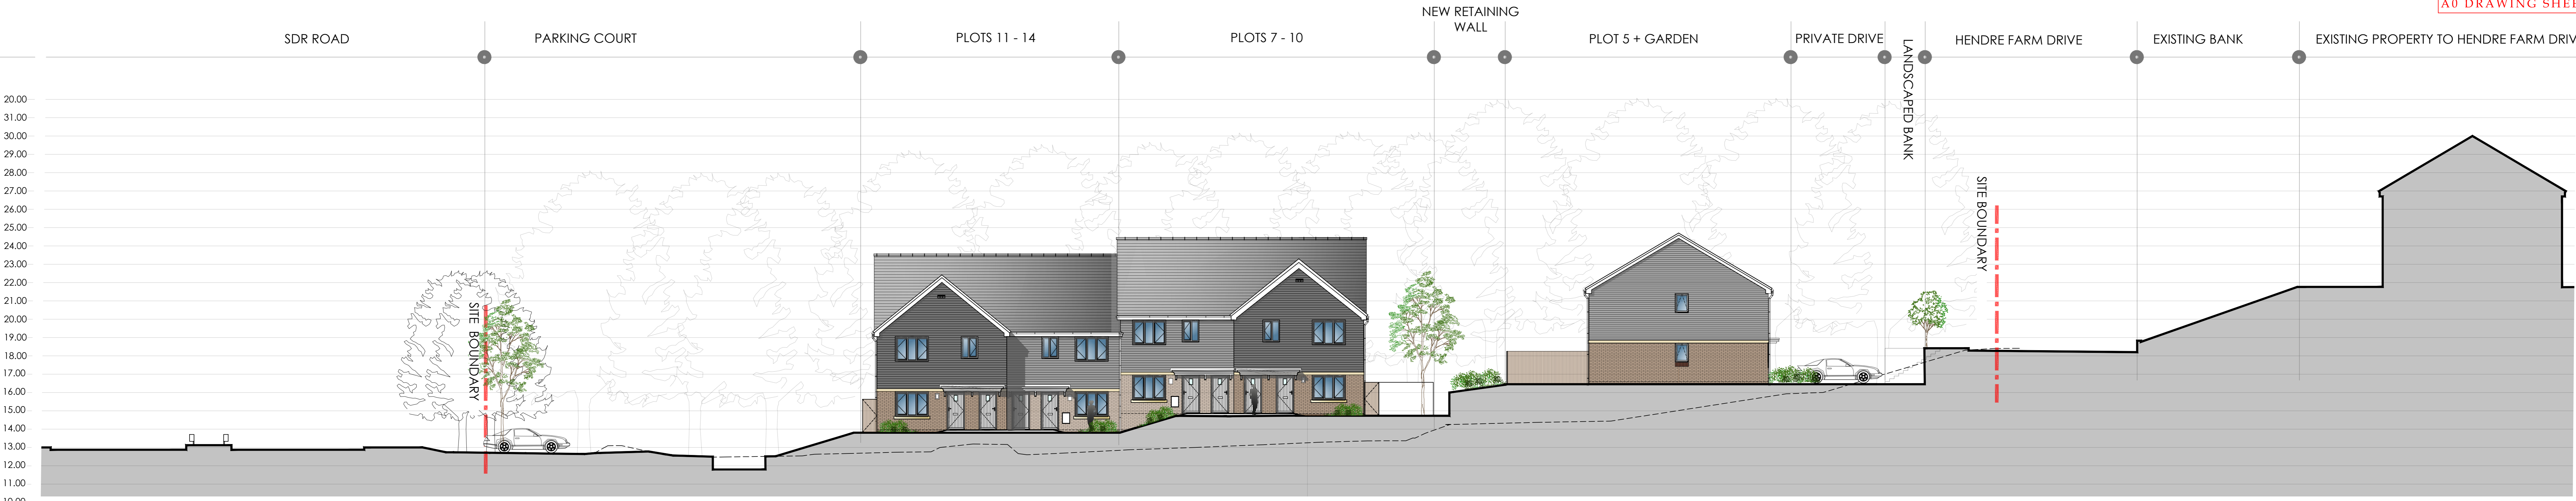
A0 DRAWING SHE

SDR ROAD
PARKING COURT
PLOTS 11 - 14
PLOTS 7 - 10
NEW RETAINING WALL
PLOT 5 + GARDEN
PRIVATE DRIVE
LANDSCAPED BANK
HENDRE FARM DRIVE
EXISTING BANK
EXISTING PROPERTY TO HENDRE FARM DRIV

20.00
31.00
30.00
29.00
28.00
27.00
26.00
25.00
24.00
23.00
22.00
21.00
20.00
19.00
18.00
17.00
16.00
15.00
14.00
13.00
12.00
11.00

SITE BOUNDARY
SITE BOUNDARY